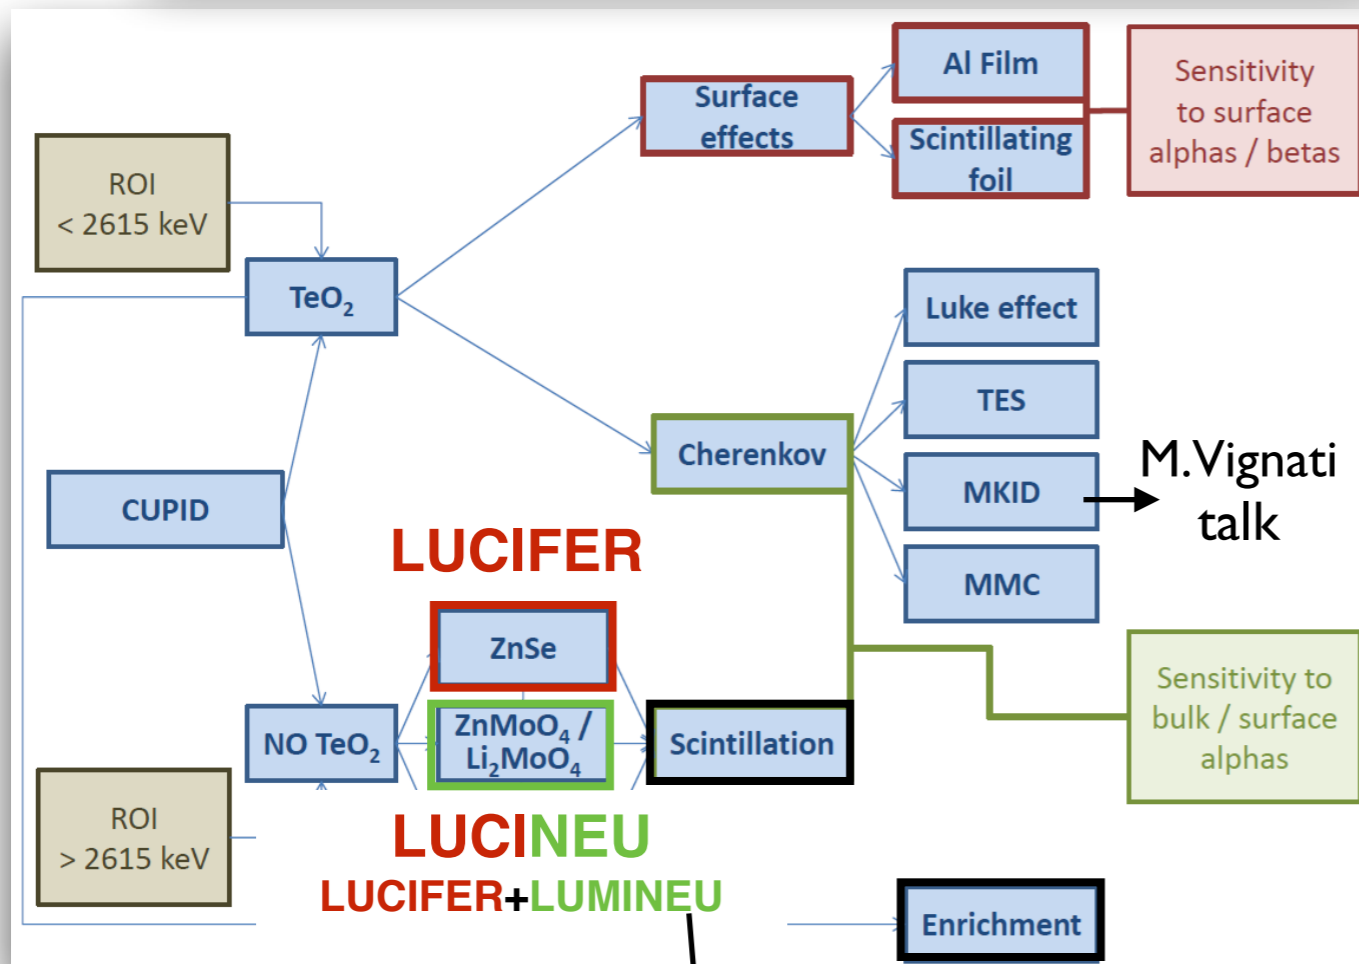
Surface effects

Al Film

Scintillating foil

Sensitivity to surface alphas / betas

ROI
< 2615 keV

$TeO_2$

Luke effect

TES

CUPID

Cherenkov

MKID

M.Vignati talk

LUCIFER

MMC

ZnSe

Sensitivity to bulk / surface alphas

NO $TeO_2$

$ZnMoO_4$ / $Li_2MoO_4$

Scintillation

ROI
> 2615 keV

LUCINEU
LUCIFER+LUMINEU

Enrichment